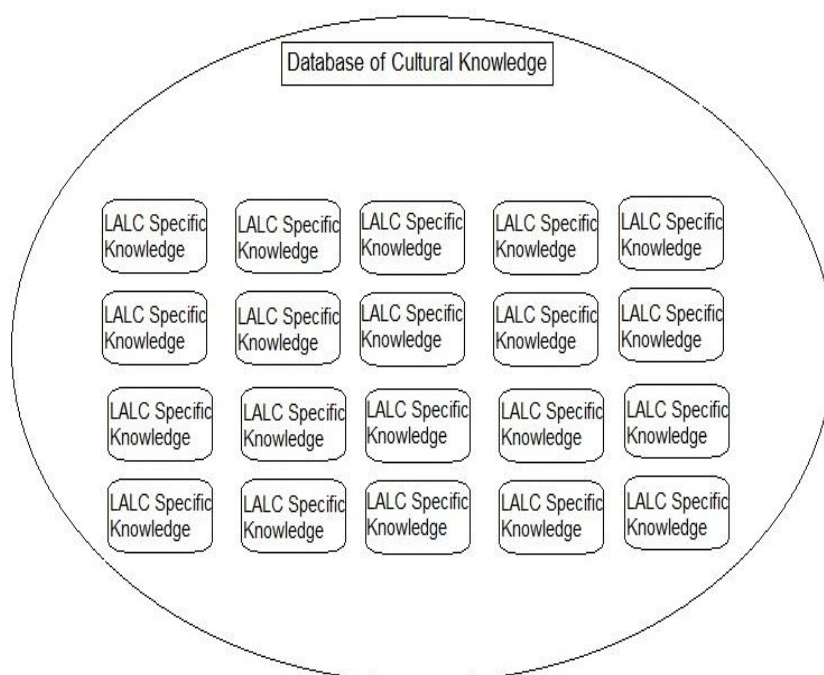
Database of Cultural Knowledge

LALC Specific Knowledge

LALC Specific Knowledge

LALC Specific Knowledge

LALC Specific Knowledge

LALC Specific Knowledge

LALC Specific Knowledge

LALC Specific Knowledge

LALC Specific Knowledge

LALC Specific Knowledge

LALC Specific Knowledge

LALC Specific Knowledge

LALC Specific Knowledge

LALC Specific Knowledge

LALC Specific Knowledge

LALC Specific Knowledge

LALC Specific Knowledge

LALC Specific Knowledge

LALC Specific Knowledge

LALC Specific Knowledge

LALC Specific Knowledge